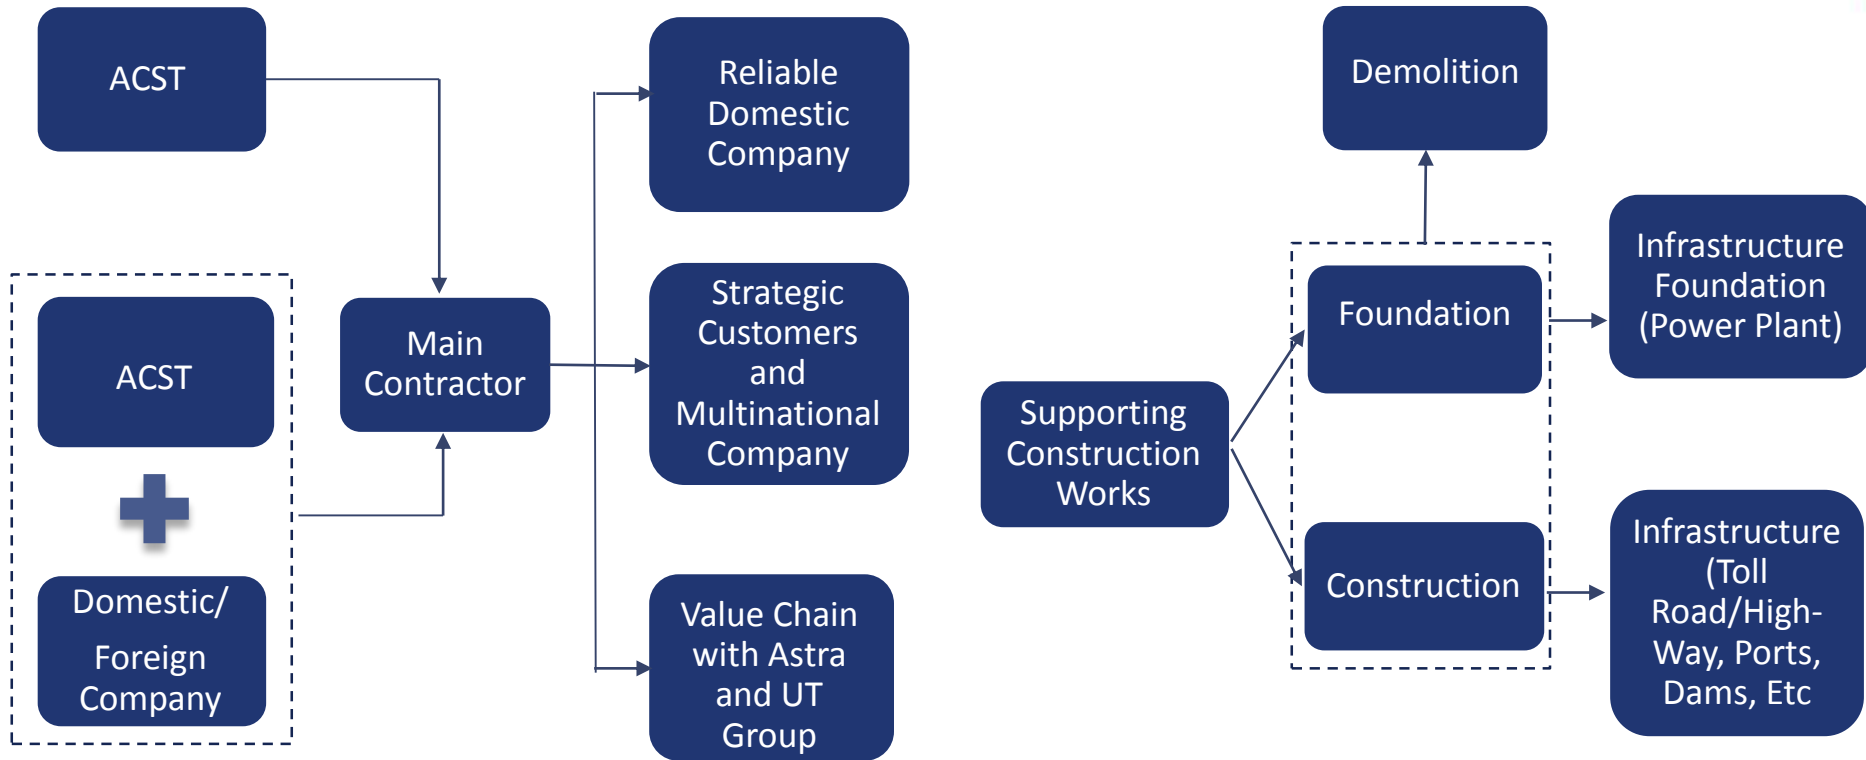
ACST

ACST

Domestic/ Foreign Company

Main Contractor

Reliable Domestic Company

Strategic Customers and Multinational Company

Value Chain with Astra and UT Group

Demolition

Supporting Construction Works

Foundation

Construction

Infrastructure Foundation (Power Plant)

Infrastructure (Toll Road/High-Way, Ports, Dams, Etc